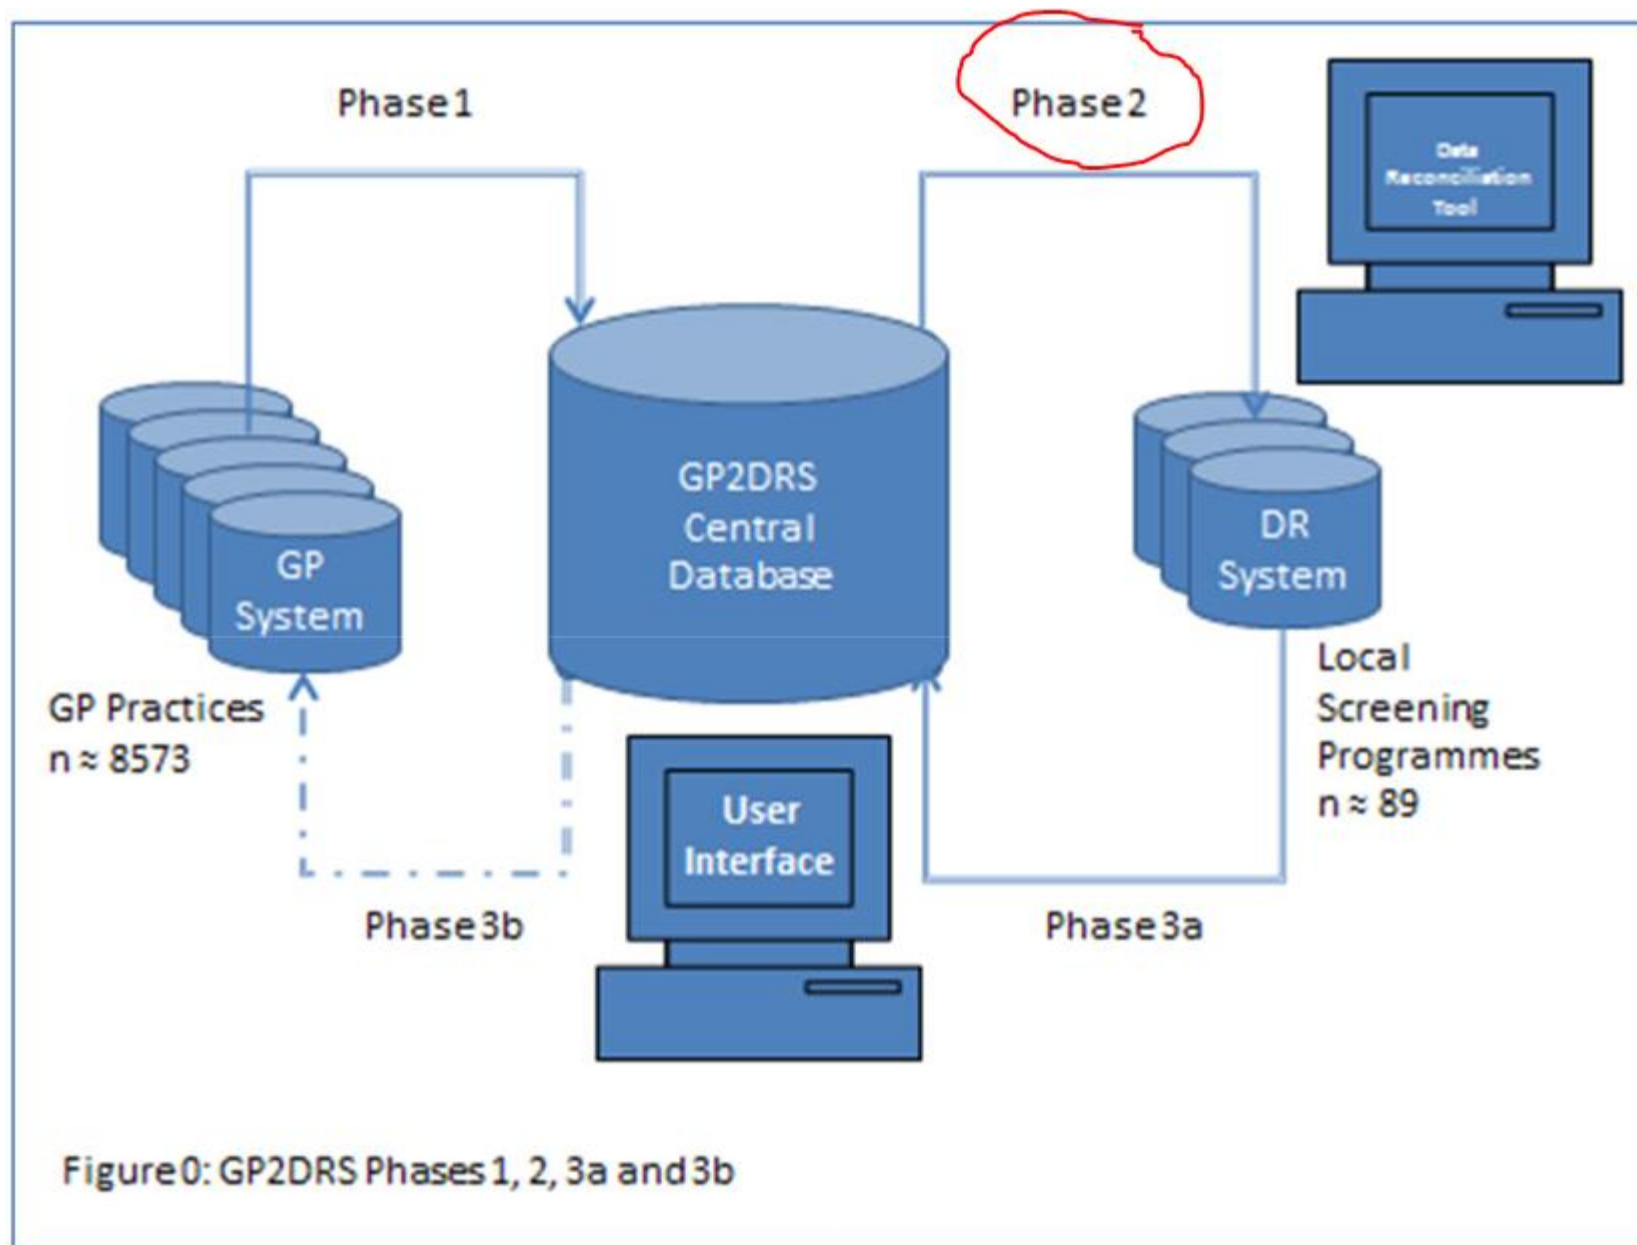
Phase 1

Phase 2

Data Reconciliation Tool

GP2DRS Central Database

GP System

GP Practices
n ≈ 8573

DR System

Local Screening Programmes
n ≈ 89

User Interface

Phase 3b

Phase 3a

Figure 0: GP2DRS Phases 1, 2, 3a and 3b